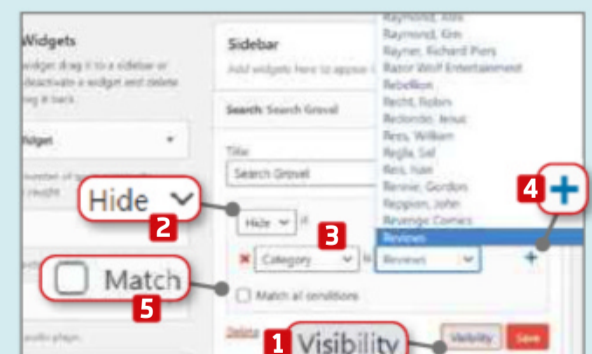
Widgets
widget, drag it to a sidebar or deactivate a widget and delete ing it back.

Widget

Sidebar
Add widgets here to appear

Search: Search Grovel

Title:
Search Grovel

Raymond, Kim
Rayner, Richard Piers
Razor Wolf Entertainment
Rebellion
Recht, Robin
Redondo, Jesus
Rees, William
Regla, Sal
Reis, Ivan
Rennie, Gordon
Reppion, John
Revenge Comics
Reviews

Hide
2
Hide if
3
Category is Reviews
4
Match
5
Match all conditions
Delete
1
Visibility
Visibility Save